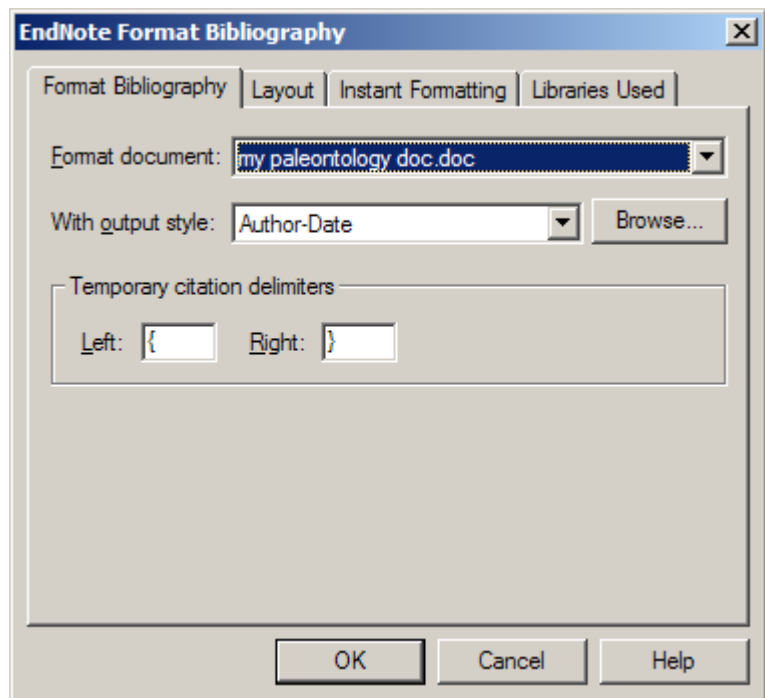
EndNote Format Bibliography

Format Bibliography | Layout | Instant Formatting | Libraries Used

Format document: my paleontology doc.doc

With output style: Author-Date

Browse...

Temporary citation delimiters

Left: {

Right: }

OK

Cancel

Help